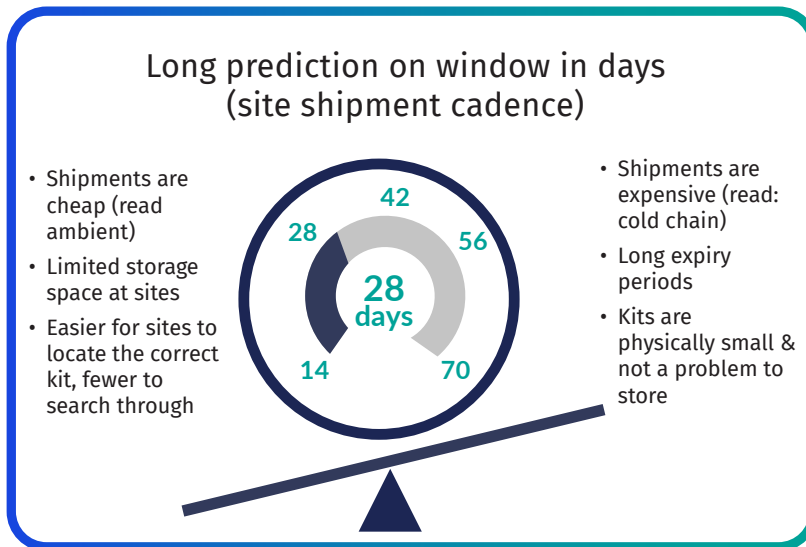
Long prediction on window in days
(site shipment cadence)

• Shipments are cheap (read ambient)
• Limited storage space at sites
• Easier for sites to locate the correct kit, fewer to search through

42
28
56
28
days
14
70

• Shipments are expensive (read: cold chain)
• Long expiry periods
• Kits are physically small & not a problem to store